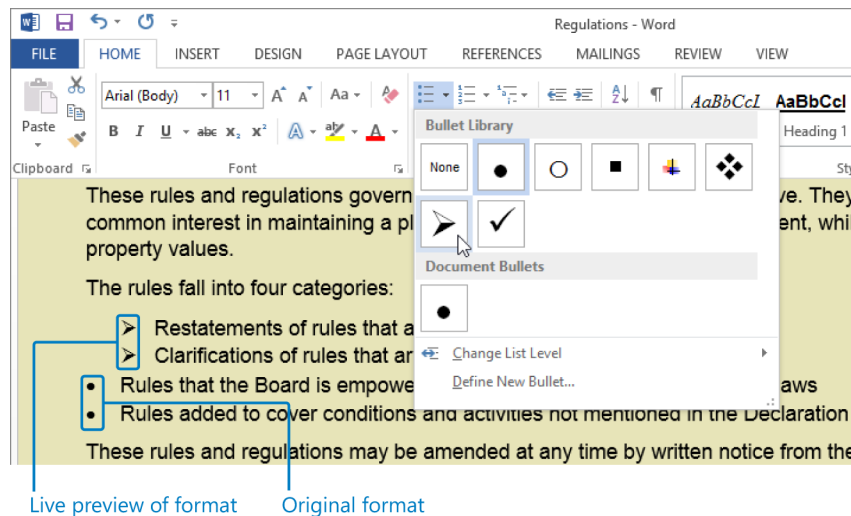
Regulations - Word

FILE HOME INSERT DESIGN PAGE LAYOUT REFERENCES MAILINGS REVIEW VIEW

Paste

Arial (Body) 11

B I U abc $x_2$ $x^2$

Clipboard

Font

AaBbCcI AaBbCcI

Heading 1

St

Bullet Library

None

Document Bullets

Change List Level

Define New Bullet...

These rules and regulations govern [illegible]ve. They common interest in maintaining a pl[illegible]ent, whi property values.

The rules fall into four categories:

Restatements of rules that a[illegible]

Clarifications of rules that ar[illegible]

Rules that the Board is empowe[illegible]aws

Rules added to cover conditions and activities not mentioned in the Declaration

These rules and regulations may be amended at any time by written notice from the

Live preview of format

Original format